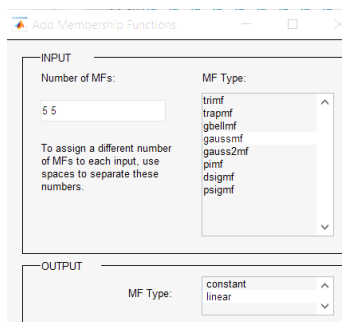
Add Membership Functions

INPUT

Number of MFs:

5 5

To assign a different number of MFs to each input, use spaces to separate these numbers.

MF Type:

trimf
trapmf
gbellmf
gaussmf
gauss2mf
pimf
dsigmf
psigmf

OUTPUT

MF Type:

constant
linear